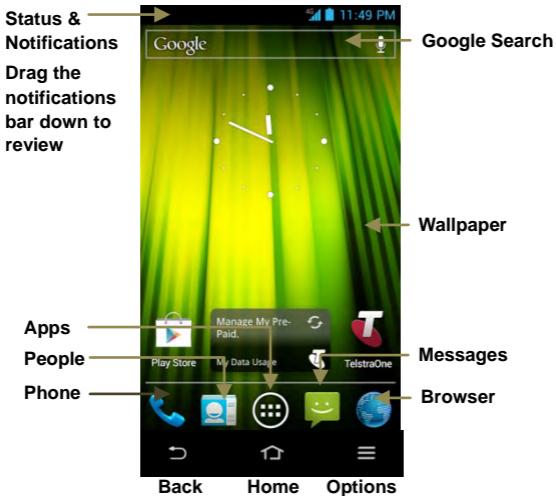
Status & Notifications

Drag the notifications bar down to review

4G 11:49 PM

Google

Google Search

Wallpaper

Apps

Manage My Pre-Paid.

Play Store

My Data Usage

TelstraOne

People

Messages

Phone

Browser

Back

Home

Options